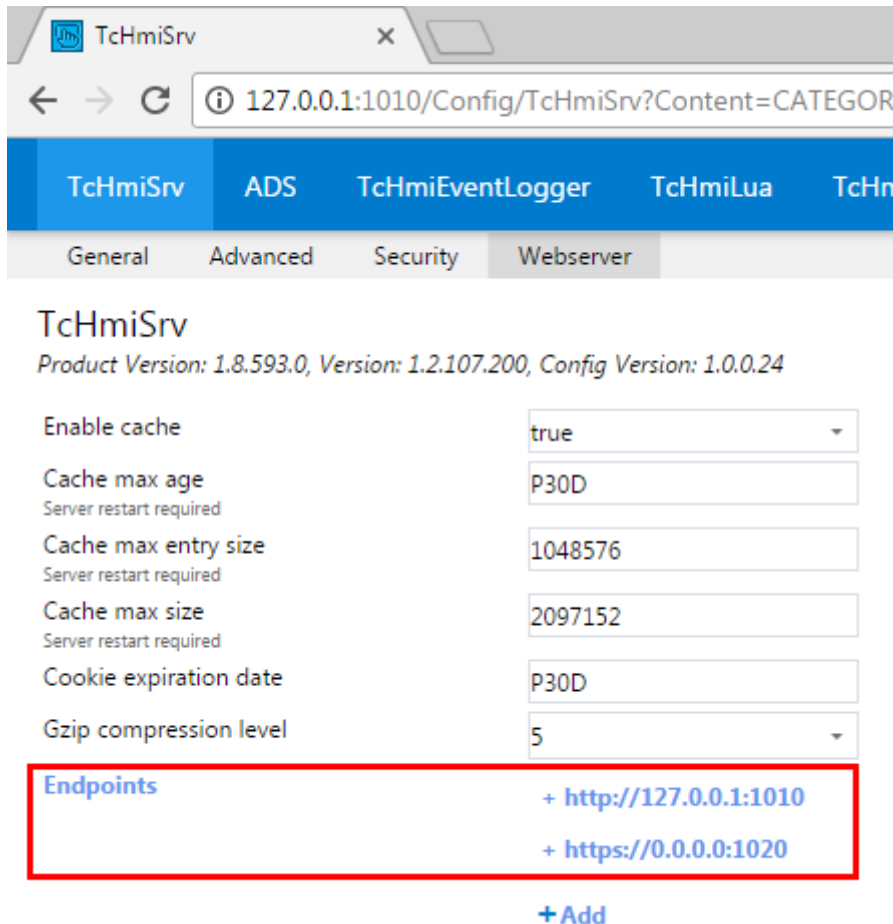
TcHmiSrv ×

127.0.0.1:1010/Config/TcHmiSrv?Content=CATEGOR

TcHmiSrv ADS TcHmiEventLogger TcHmiLua TcHm

General Advanced Security Webserver

TcHmiSrv

Product Version: 1.8.593.0, Version: 1.2.107.200, Config Version: 1.0.0.24

Enable cache
true

Cache max age
Server restart required
P30D

Cache max entry size
Server restart required
1048576

Cache max size
Server restart required
2097152

Cookie expiration date
P30D

Gzip compression level
5

Endpoints
+ http://127.0.0.1:1010
+ https://0.0.0.0:1020

+ Add